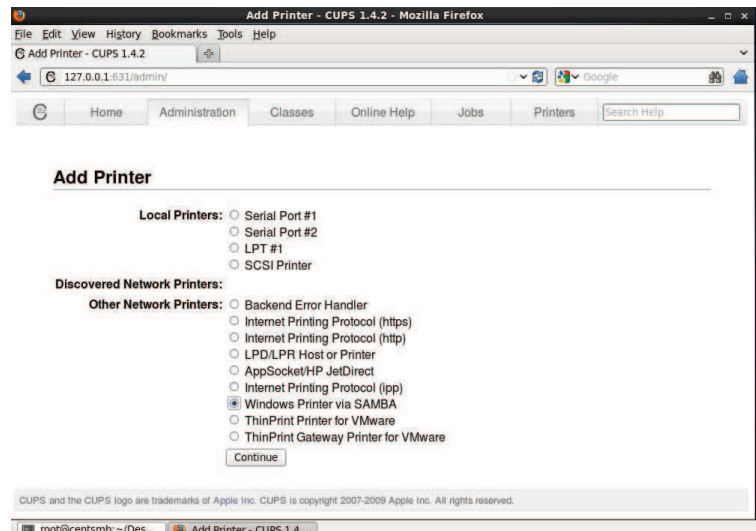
Add Printer - CUPS 1.4.2 - Mozilla Firefox

File Edit View History Bookmarks Tools Help

Add Printer - CUPS 1.4.2

127.0.0.1:631/admin/

Google

Home Administration Classes Online Help Jobs Printers Search Help

Add Printer

Local Printers: Serial Port #1
Serial Port #2
LPT #1
SCSI Printer

Discovered Network Printers:

Other Network Printers: Backend Error Handler
Internet Printing Protocol (https)
Internet Printing Protocol (http)
LPD/LPR Host or Printer
AppSocket/HP JetDirect
Internet Printing Protocol (ipp)
Windows Printer via SAMBA
ThinPrint Printer for VMware
ThinPrint Gateway Printer for VMware

Continue

CUPS and the CUPS logo are trademarks of Apple Inc. CUPS is copyright 2007-2009 Apple Inc. All rights reserved.

root@centsmb:~/Des Add Printer - CUPS 1.4